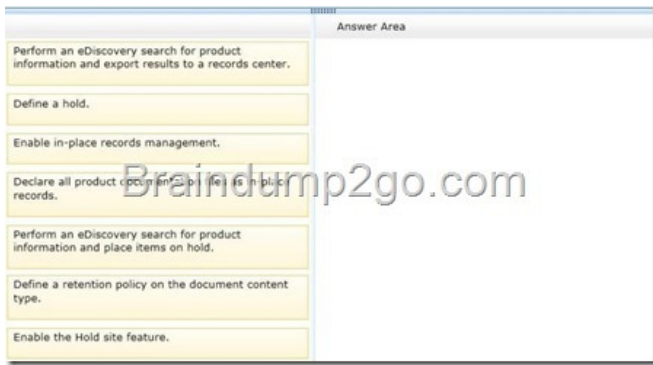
Answer Area

Perform an eDiscovery search for product information and export results to a records center.

Define a hold.

Enable in-place records management.

Declare all product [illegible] records.

Perform an eDiscovery search for product information and place items on hold.

Define a retention policy on the document content type.

Enable the Hold site feature.

Braindump2go.com